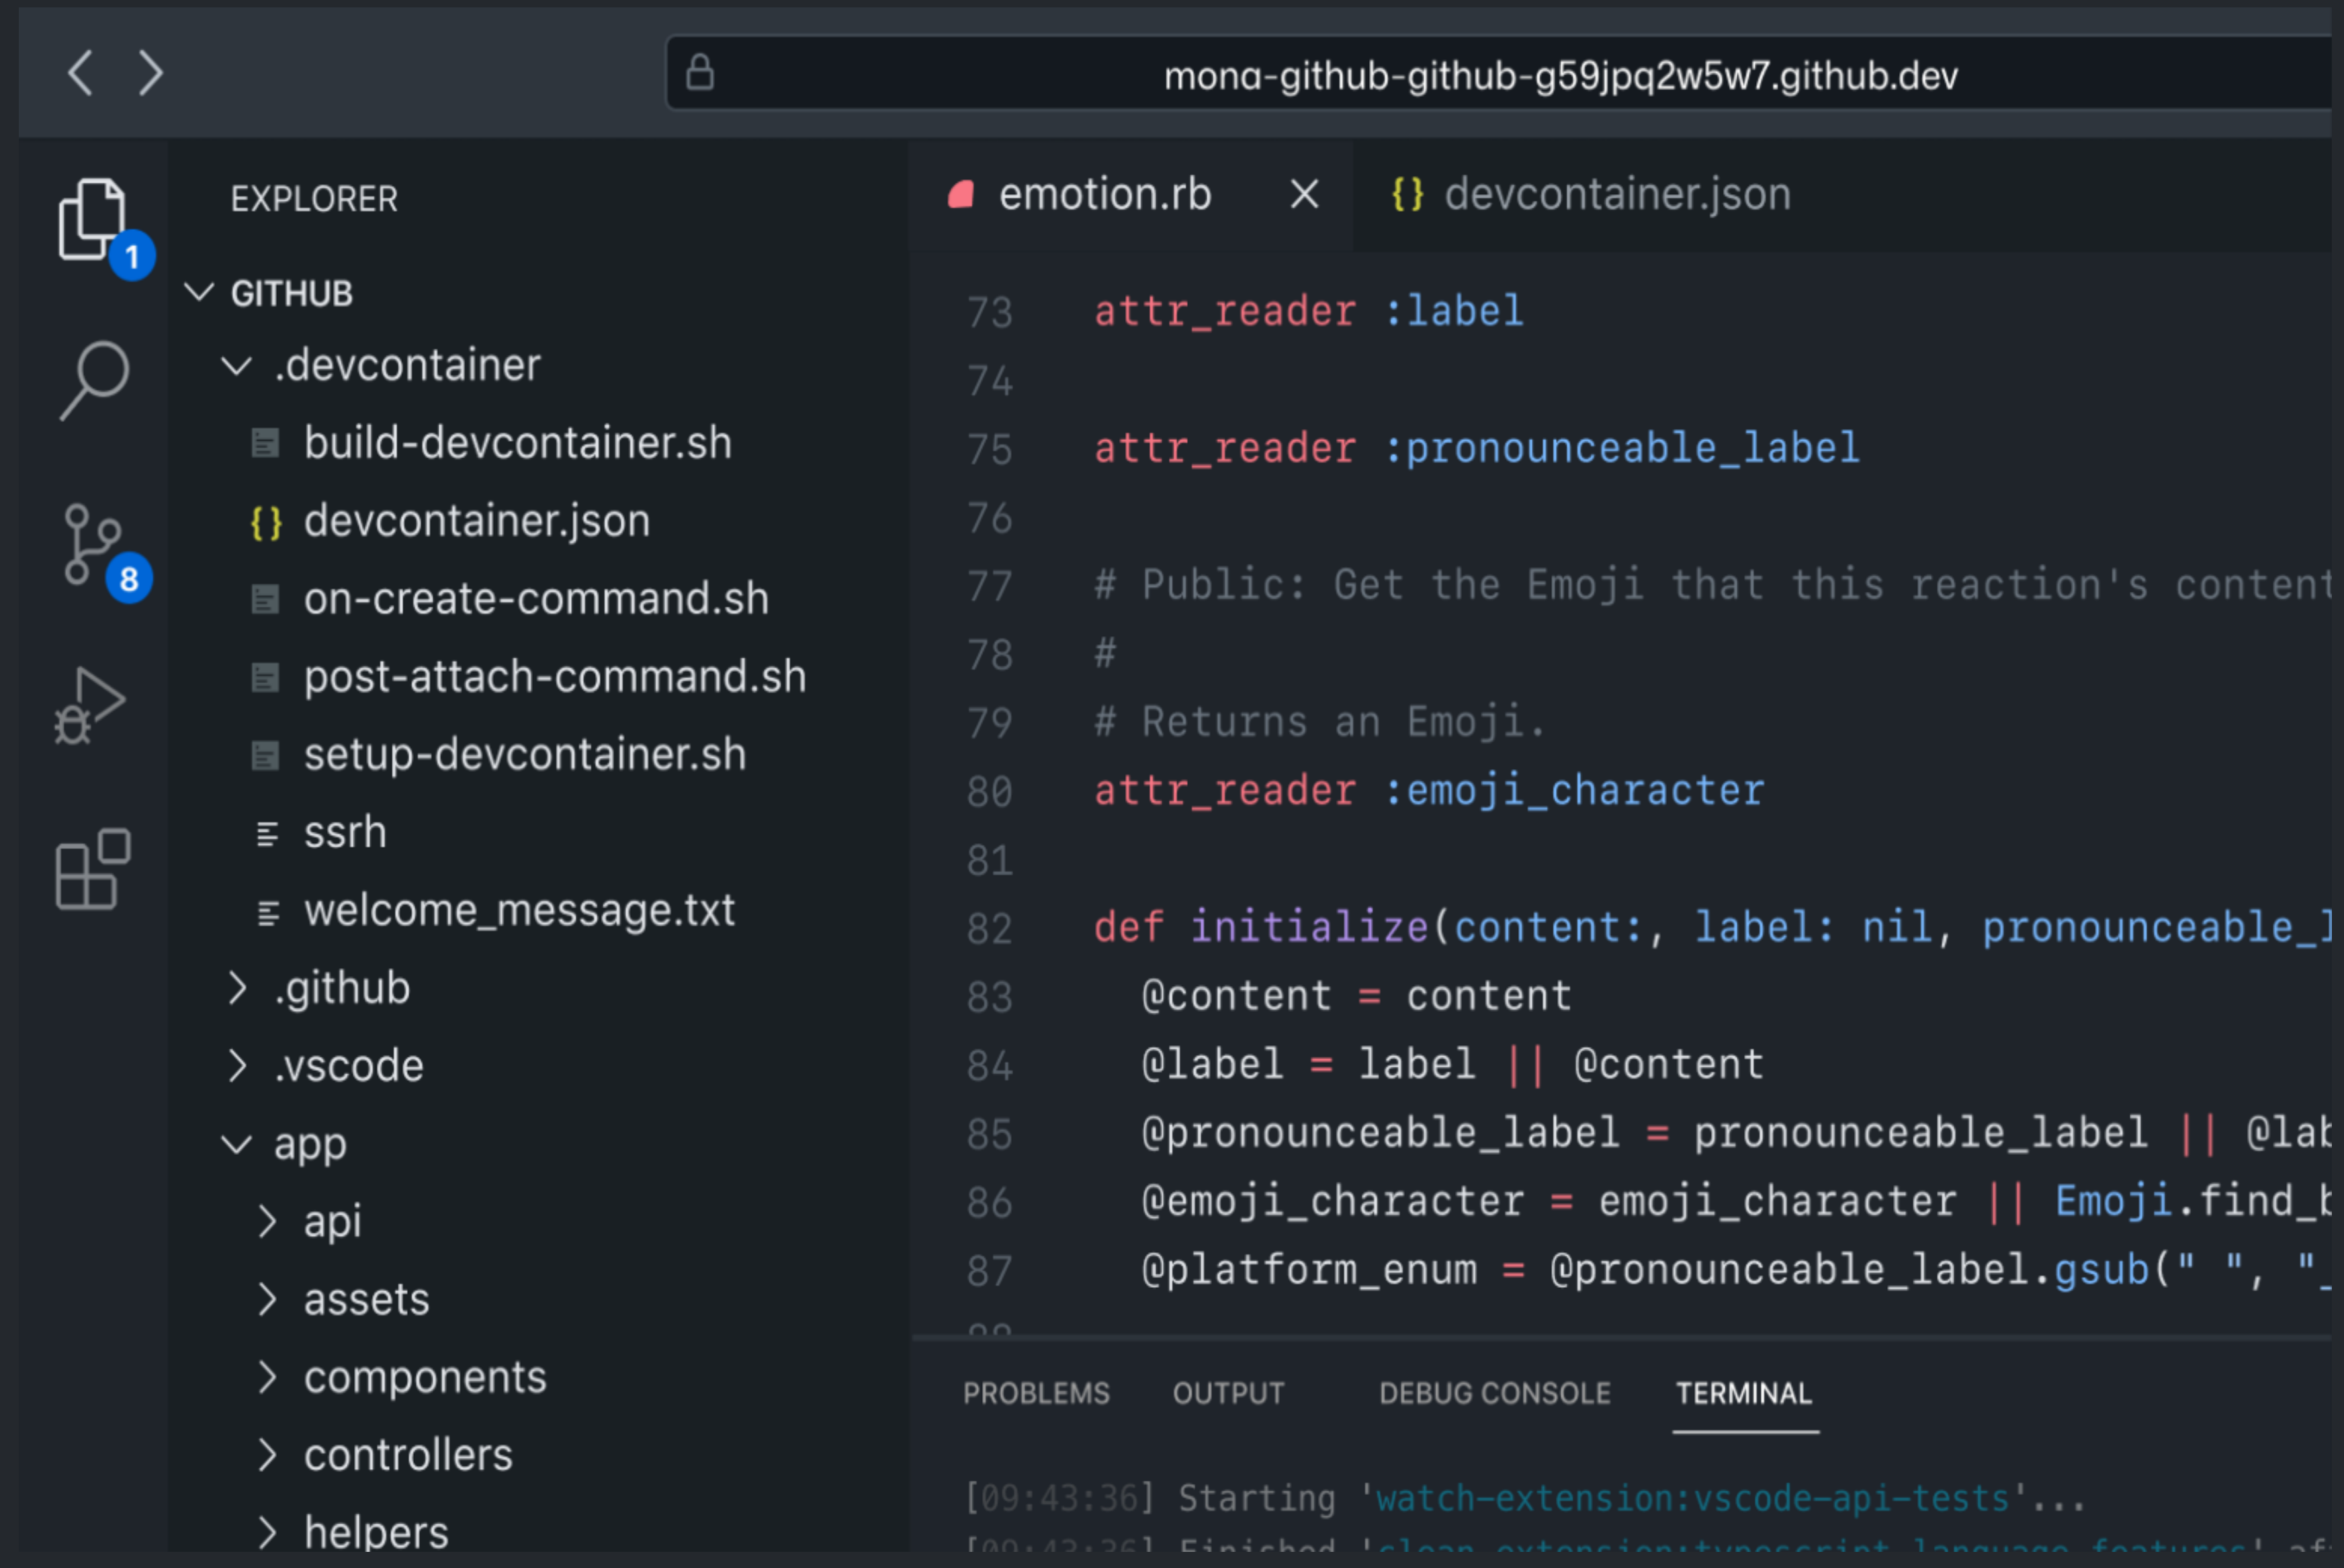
mona-github-github-g59jpq2w5w7.github.dev

1

8

EXPLORER

GITHUB

.devcontainer

build-devcontainer.sh

devcontainer.json

on-create-command.sh

post-attach-command.sh

setup-devcontainer.sh

ssrh

welcome_message.txt

.github

.vscode

app

api

assets

components

controllers

helpers

emotion.rb ×

{} devcontainer.json

73 attr_reader :label
74
75 attr_reader :pronounceable_label
76
77 # Public: Get the Emoji that this reaction's content
78 #
79 # Returns an Emoji.
80 attr_reader :emoji_character
81
82 def initialize(content:, label: nil, pronounceable_l
83 @content = content
84 @label = label || @content
85 @pronounceable_label = pronounceable_label || @lab
86 @emoji_character = emoji_character || Emoji.find_b
87 @platform_enum = @pronounceable_label.gsub(" ", "_
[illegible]

PROBLEMS OUTPUT DEBUG CONSOLE TERMINAL

[09:43:36] Starting 'watch-extension:vscode-api-tests'...
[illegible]